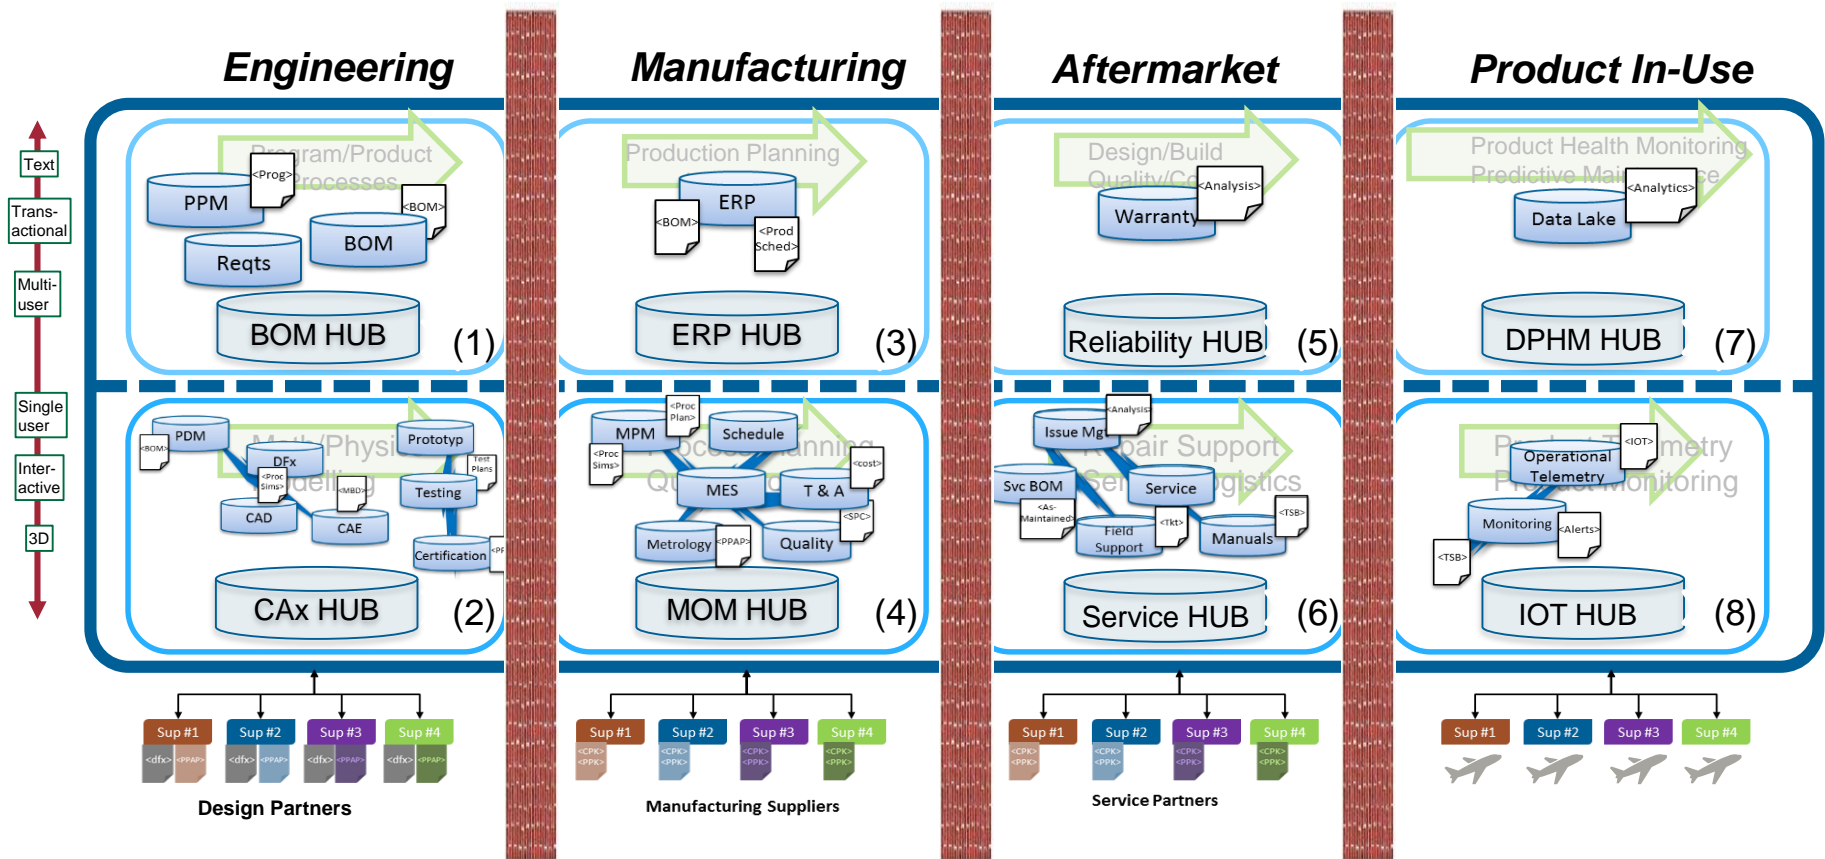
Engineering

Manufacturing

Aftermarket

Product In-Use

Text

Trans-actional

Multi-user

Single user

Inter-active

3D

Program/Product Processes

PPM

<Prog>

<BOM>

Reqts

BOM

BOM HUB

(1)

Production Planning

ERP

<BOM>

<Prod Sched>

ERP HUB

(3)

Design/Build Quality/Co

<Analysis>

Warranty

Reliability HUB

(5)

Product Health Monitoring Predictive Mai

<Analytics>

Data Lake

DPHM HUB

(7)

PDM

<BOM>

Math/Physi

DFx

<Proc Sims>

Modelli

<MBD>

Prototyp

Test Plans

Testing

CAD

CAE

Certification

<PF

CAx HUB

(2)

MPM

<Proc Plan>

Schedule

<Proc Sims>

Process Planning

Qu

MES

T & A

<cost>

<SPC>

Metrology

<PPAP>

Quality

MOM HUB

(4)

Issue Mg

<Analysis>

Repair Support

Svc BOM

Ser

Service

ogistics

<As-Maintained>

Field Support

<Tkt>

Manuals

<TSB>

Service HUB

(6)

Product Telemetry

Operational Telemetry

<IOT>

Product Monitoring

Monitoring

<Alerts>

<TSB>

IOT HUB

(8)

Sup #1

Sup #2

Sup #3

Sup #4

<dfx>

<PPAP>

<dfx>

<PPAP>

<dfx>

<PPAP>

<dfx>

<PPAP>

Design Partners

Sup #1

Sup #2

Sup #3

Sup #4

<CPK>
<PPK>

<CPK>
<PPK>

<CPK>
<PPK>

<CPK>
<PPK>

Manufacturing Suppliers

Sup #1

Sup #2

Sup #3

Sup #4

<CPK>
<PPK>

<CPK>
<PPK>

<CPK>
<PPK>

<CPK>
<PPK>

Service Partners

Sup #1

Sup #2

Sup #3

Sup #4